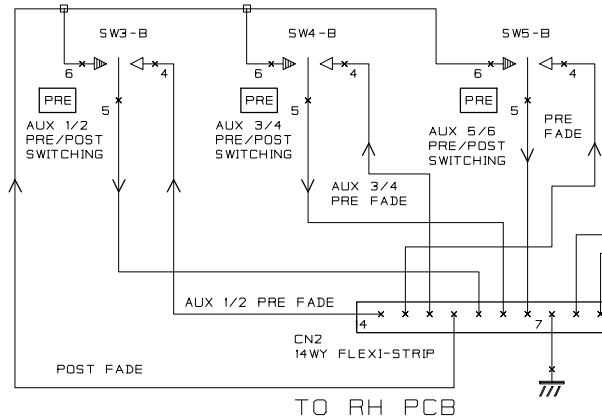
SW3-B
6
4
5
PRE
AUX 1/2
PRE/POST
SWITCHING

SW4-B
6
4
5
PRE
AUX 3/4
PRE/POST
SWITCHING
AUX 3/4
PRE FADE

SW5-B
6
4
5
PRE
AUX 5/6
PRE/POST
SWITCHING
PRE
FADE

AUX 1/2 PRE FADE
4
7
CN2
14WY FLEXI-STRIP
POST FADE

TO RH PCB